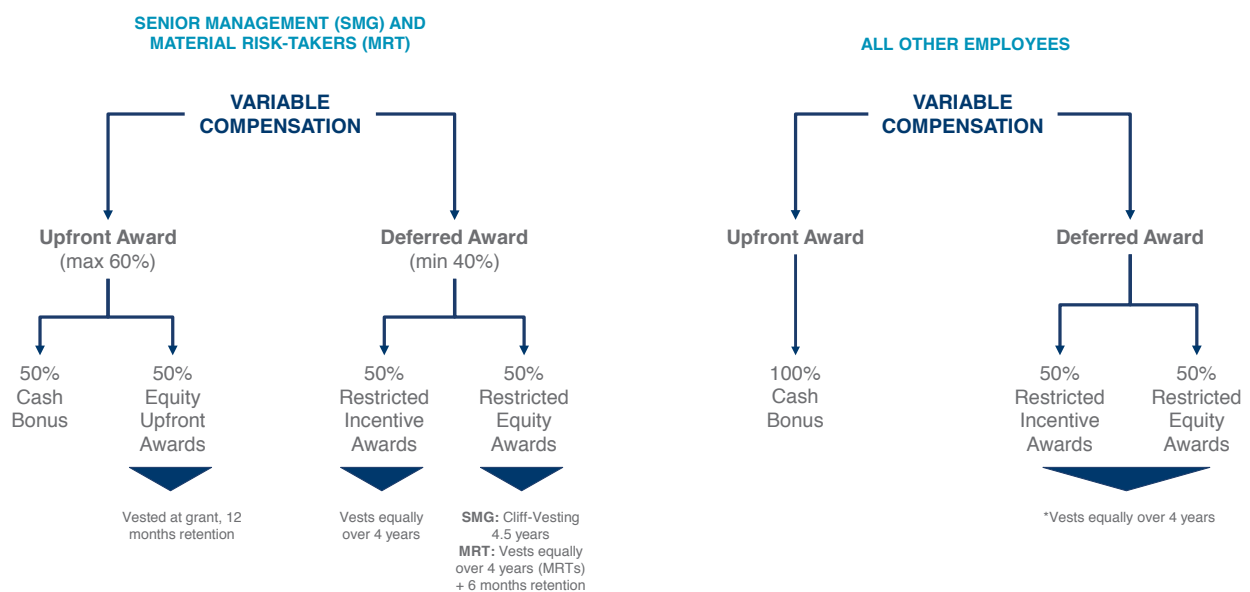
SENIOR MANAGEMENT (SMG) AND MATERIAL RISK-TAKERS (MRT)

VARIABLE COMPENSATION

Upfront Award (max 60%)

Deferred Award (min 40%)

50% Cash Bonus

50% Equity Upfront Awards

50% Restricted Incentive Awards

50% Restricted Equity Awards

Vested at grant, 12 months retention

Vests equally over 4 years

SMG: Cliff-Vesting 4.5 years
MRT: Vests equally over 4 years (MRTs) + 6 months retention

ALL OTHER EMPLOYEES

VARIABLE COMPENSATION

Upfront Award

Deferred Award

100% Cash Bonus

50% Restricted Incentive Awards

50% Restricted Equity Awards

*Vests equally over 4 years